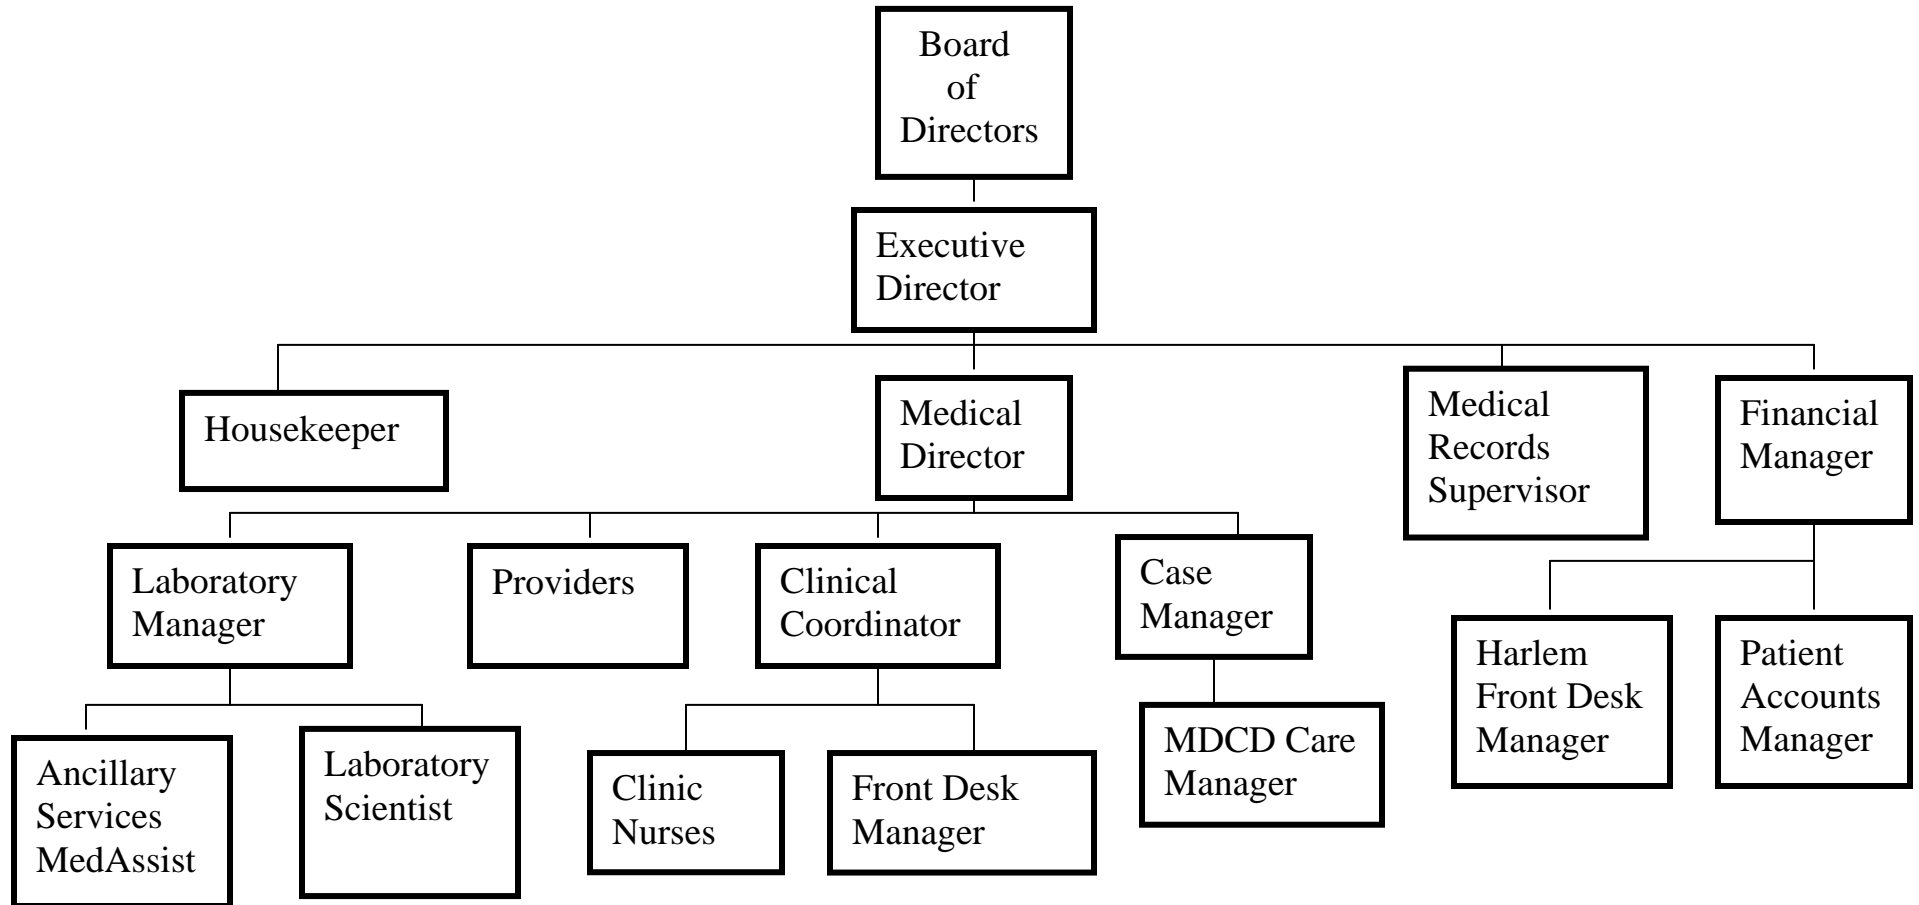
Board of Directors

Executive Director

Housekeeper

Medical Director

Medical Records Supervisor

Financial Manager

Laboratory Manager

Providers

Clinical Coordinator

Case Manager

Harlem Front Desk Manager

Patient Accounts Manager

Ancillary Services MedAssist

Laboratory Scientist

Clinic Nurses

Front Desk Manager

MDCD Care Manager